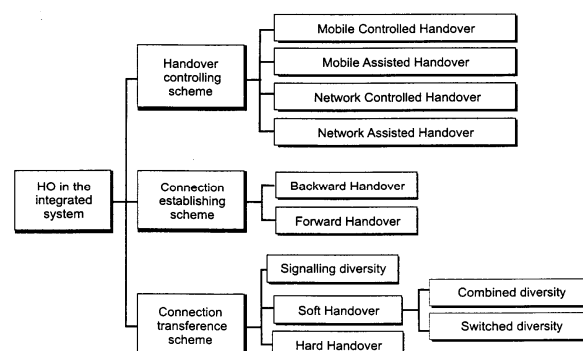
HO in the integrated system

Handover controlling scheme

Mobile Controlled Handover

Mobile Assisted Handover

Network Controlled Handover

Network Assisted Handover

Connection establishing scheme

Backward Handover

Forward Handover

Connection transference scheme

Signalling diversity

Soft Handover

Combined diversity

Switched diversity

Hard Handover